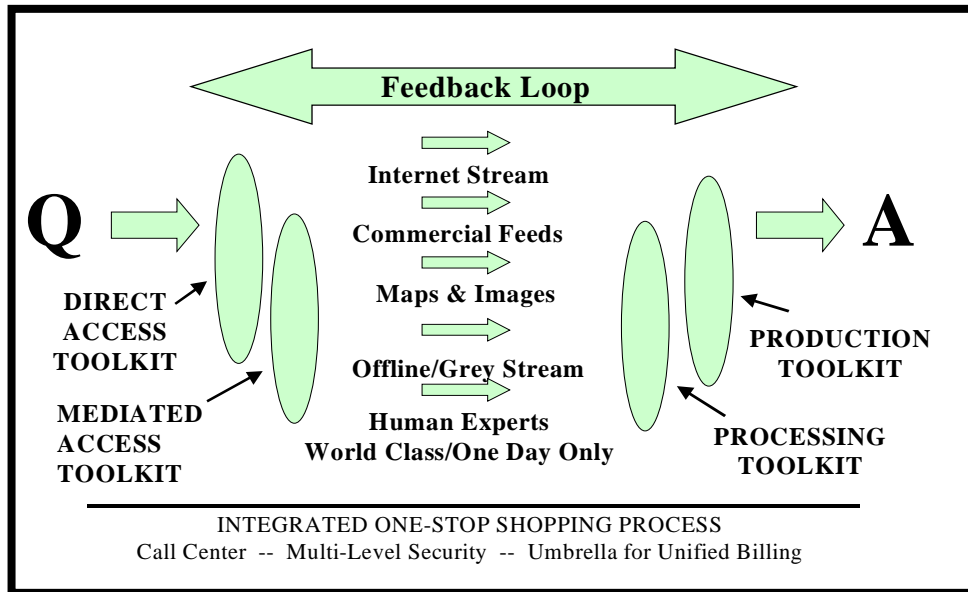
Feedback Loop

Q

Internet Stream

Commercial Feeds

Maps & Images

Offline/Grey Stream

Human Experts
World Class/One Day Only

A

DIRECT ACCESS TOOLKIT

MEDIATED ACCESS TOOLKIT

PRODUCTION TOOLKIT

PROCESSING TOOLKIT

INTEGRATED ONE-STOP SHOPPING PROCESS
Call Center -- Multi-Level Security -- Umbrella for Unified Billing